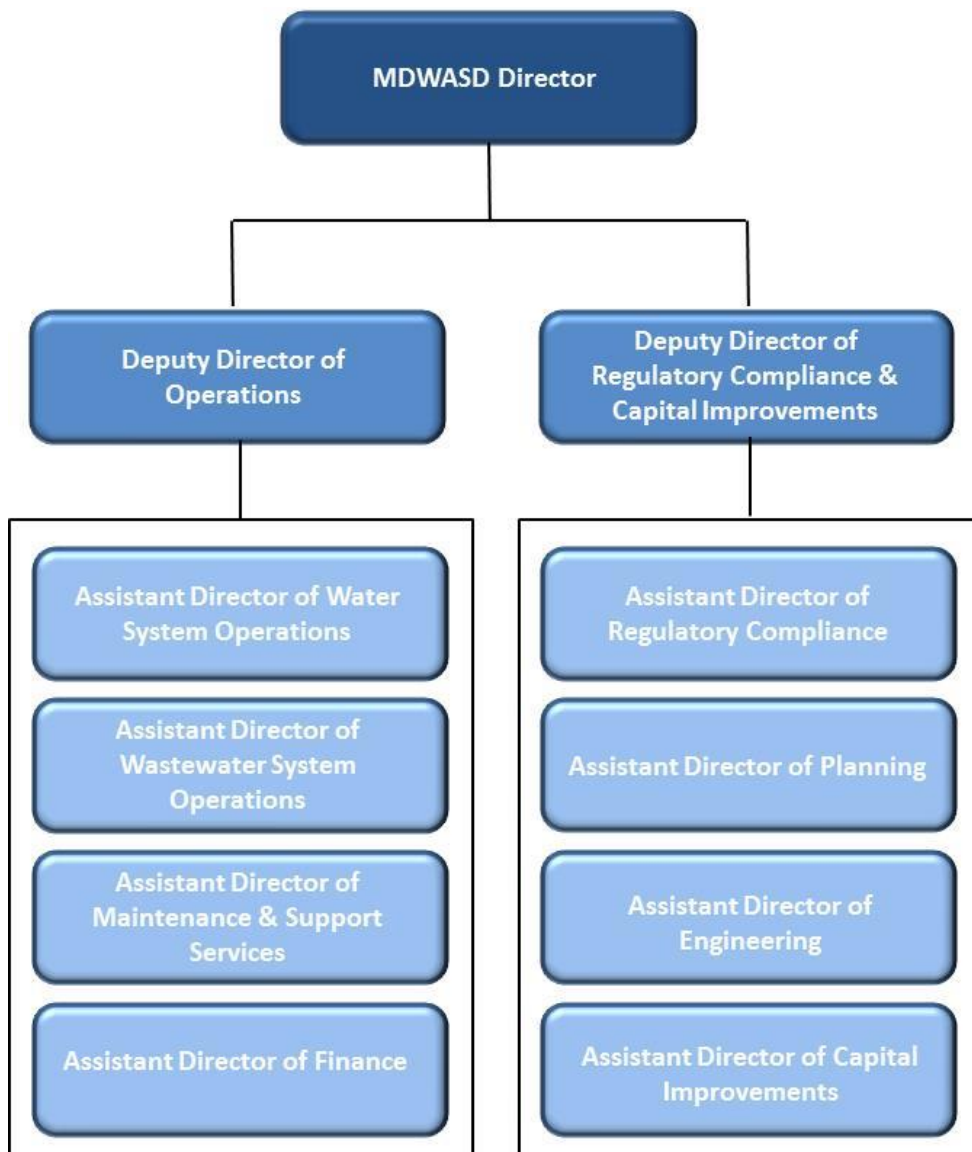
MDWASD Director

Deputy Director of Operations

Deputy Director of Regulatory Compliance & Capital Improvements

Assistant Director of Water System Operations

Assistant Director of Wastewater System Operations

Assistant Director of Maintenance & Support Services

Assistant Director of Finance

Assistant Director of Regulatory Compliance

Assistant Director of Planning

Assistant Director of Engineering

Assistant Director of Capital Improvements